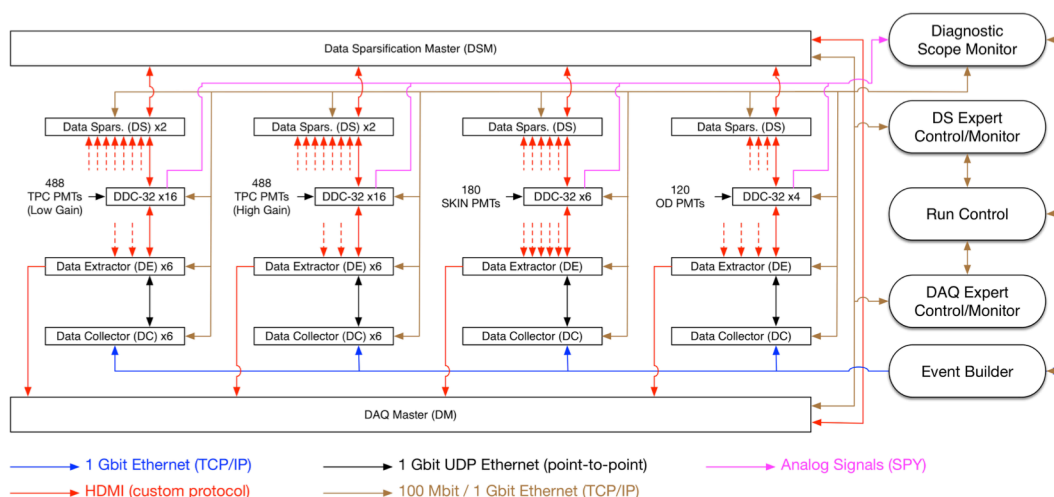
Data Sparsification Master (DSM)

Diagnostic Scope Monitor

Data Spars. (DS) x2

488 TPC PMTs (Low Gain)

DDC-32 x16

Data Extractor (DE) x6

Data Collector (DC) x6

Data Spars. (DS) x2

488 TPC PMTs (High Gain)

DDC-32 x16

Data Extractor (DE) x6

Data Collector (DC) x6

Data Spars. (DS)

180 SKIN PMTs

DDC-32 x6

Data Extractor (DE)

Data Collector (DC)

Data Spars. (DS)

120 OD PMTs

DDC-32 x4

Data Extractor (DE)

Data Collector (DC)

DS Expert Control/Monitor

Run Control

DAQ Expert Control/Monitor

Event Builder

DAQ Master (DM)

1 Gbit Ethernet (TCP/IP)

1 Gbit UDP Ethernet (point-to-point)

Analog Signals (SPY)

HDMI (custom protocol)

100 Mbit / 1 Gbit Ethernet (TCP/IP)